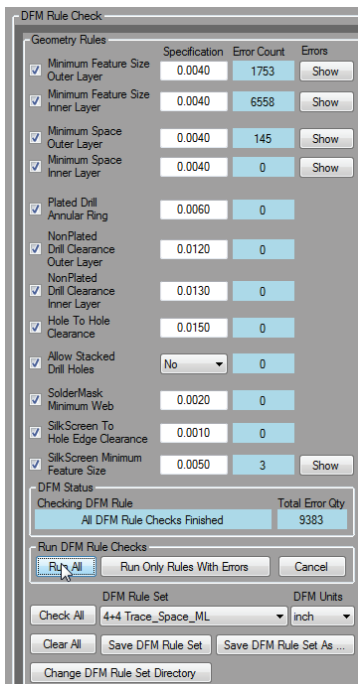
DFM Rule Check

Geometry Rules

| | Specification | Error Count | Errors |
|---|---|---|---|
| Minimum Feature Size Outer Layer | 0.0040 | 1753 | Show |
| Minimum Feature Size Inner Layer | 0.0040 | 6558 | Show |
| Minimum Space Outer Layer | 0.0040 | 145 | Show |
| Minimum Space Inner Layer | 0.0040 | 0 | Show |
| Plated Drill Annular Ring | 0.0060 | 0 | |
| NonPlated Drill Clearance Outer Layer | 0.0120 | 0 | |
| NonPlated Drill Clearance Inner Layer | 0.0130 | 0 | |
| Hole To Hole Clearance | 0.0150 | 0 | |
| Allow Stacked Drill Holes | No | 0 | |
| SolderMask Minimum Web | 0.0020 | 0 | |
| SilkScreen To Hole Edge Clearance | 0.0010 | 0 | |
| SilkScreen Minimum Feature Size | 0.0050 | 3 | Show |

DFM Status
Checking DFM Rule
All DFM Rule Checks Finished
Total Error Qty
9383

Run DFM Rule Checks
Run All
Run Only Rules With Errors
Cancel

DFM Rule Set
DFM Units
Check All
4+4 Trace_Space_ML
inch
Clear All
Save DFM Rule Set
Save DFM Rule Set As ...
Change DFM Rule Set Directory